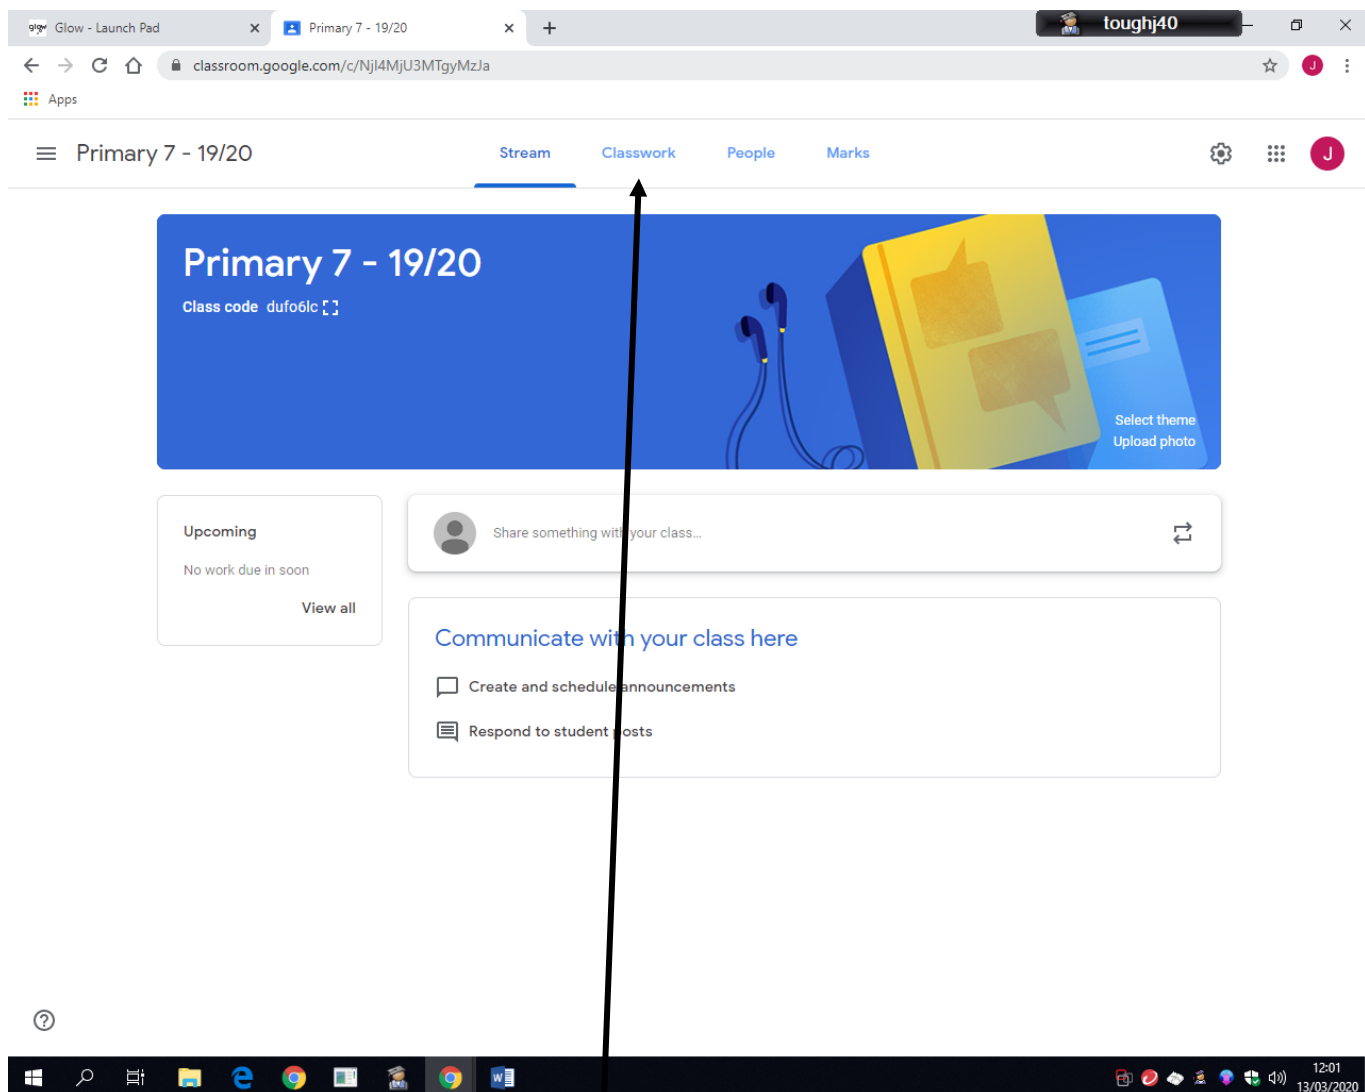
Glow - Launch Pad
Primary 7 - 19/20
toughj40
classroom.google.com/c/NjI4MjU3MTgyMzJa
Apps
Primary 7 - 19/20
Stream
Classwork
People
Marks

Primary 7 - 19/20
Class code dufo6lc
Select theme
Upload photo

Upcoming
No work due in soon
View all

Share something with your class...

Communicate with your class here
Create and schedule announcements
Respond to student posts

12:01
13/03/2020